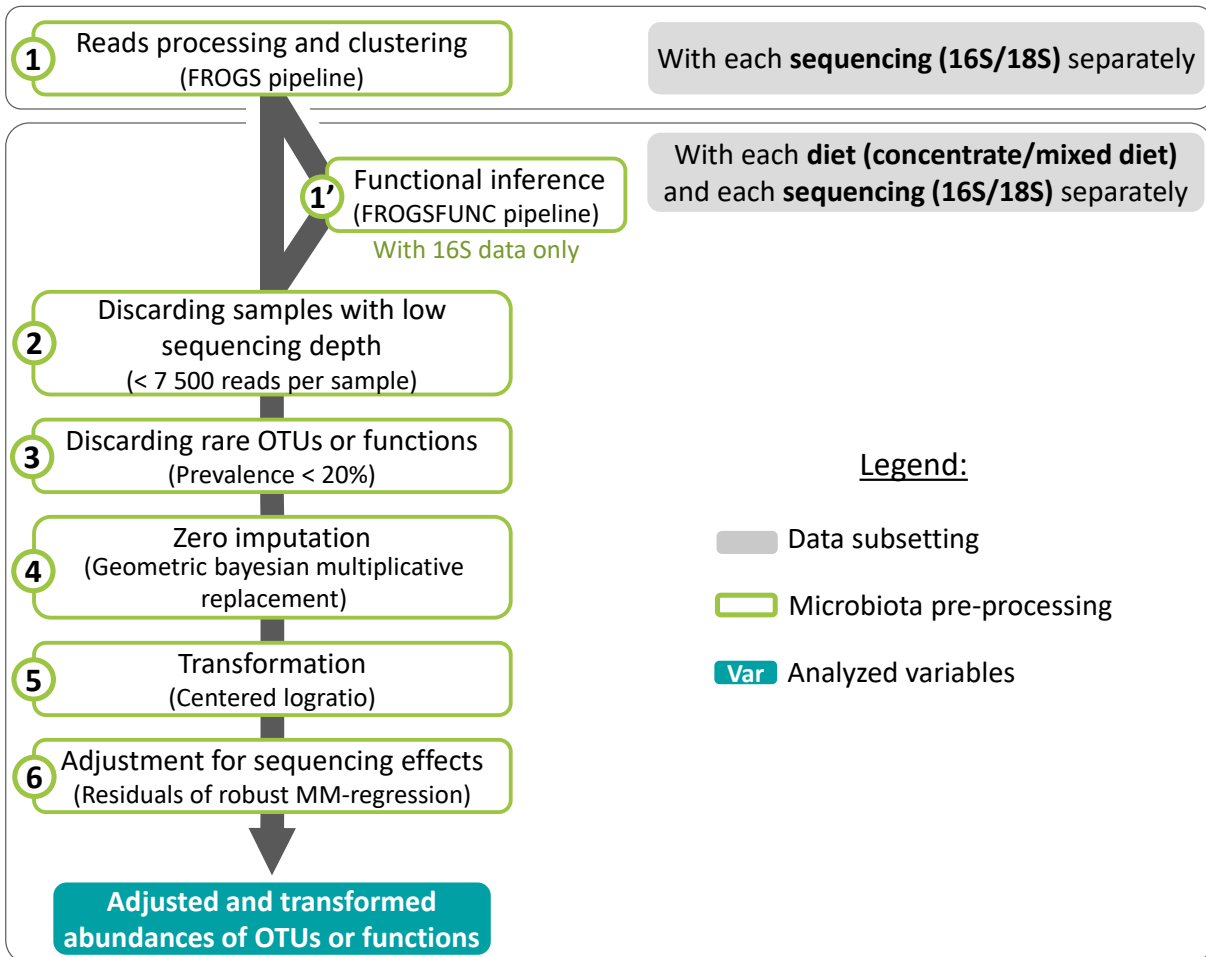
1 Reads processing and clustering
(FROGS pipeline)

With each **sequencing (16S/18S)** separately

1’ Functional inference
(FROGSFUNC pipeline)
With 16S data only

With each **diet (concentrate/mixed diet)** and each **sequencing (16S/18S)** separately

2 Discarding samples with low sequencing depth
(< 7 500 reads per sample)

3 Discarding rare OTUs or functions
(Prevalence < 20%)

4 Zero imputation
(Geometric bayesian multiplicative replacement)

5 Transformation
(Centered logratio)

6 Adjustment for sequencing effects
(Residuals of robust MM-regression)

**Adjusted and transformed abundances of OTUs or functions**

Legend:

Data subsetting

Microbiota pre-processing

Var Analyzed variables